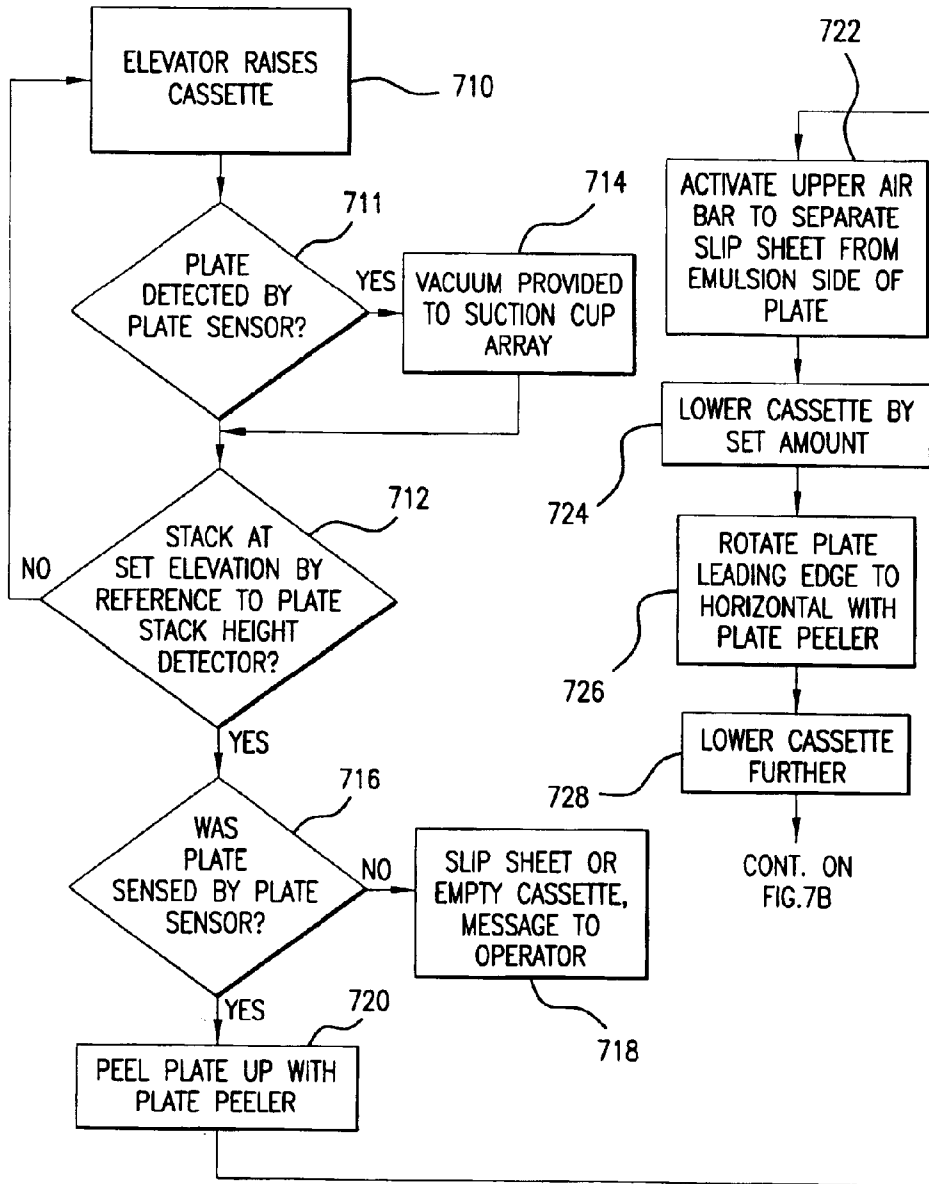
ELEVATOR RAISES CASSETTE

710

PLATE DETECTED BY PLATE SENSOR?

711

YES

VACUUM PROVIDED TO SUCTION CUP ARRAY

714

STACK AT SET ELEVATION BY REFERENCE TO PLATE STACK HEIGHT DETECTOR?

712

NO

YES

WAS PLATE SENSED BY PLATE SENSOR?

716

NO

SLIP SHEET OR EMPTY CASSETTE, MESSAGE TO OPERATOR

718

YES

720

PEEL PLATE UP WITH PLATE PEELER

722

ACTIVATE UPPER AIR BAR TO SEPARATE SLIP SHEET FROM EMULSION SIDE OF PLATE

LOWER CASSETTE BY SET AMOUNT

724

ROTATE PLATE LEADING EDGE TO HORIZONTAL WITH PLATE PEELER

726

LOWER CASSETTE FURTHER

728

CONT. ON FIG.7B